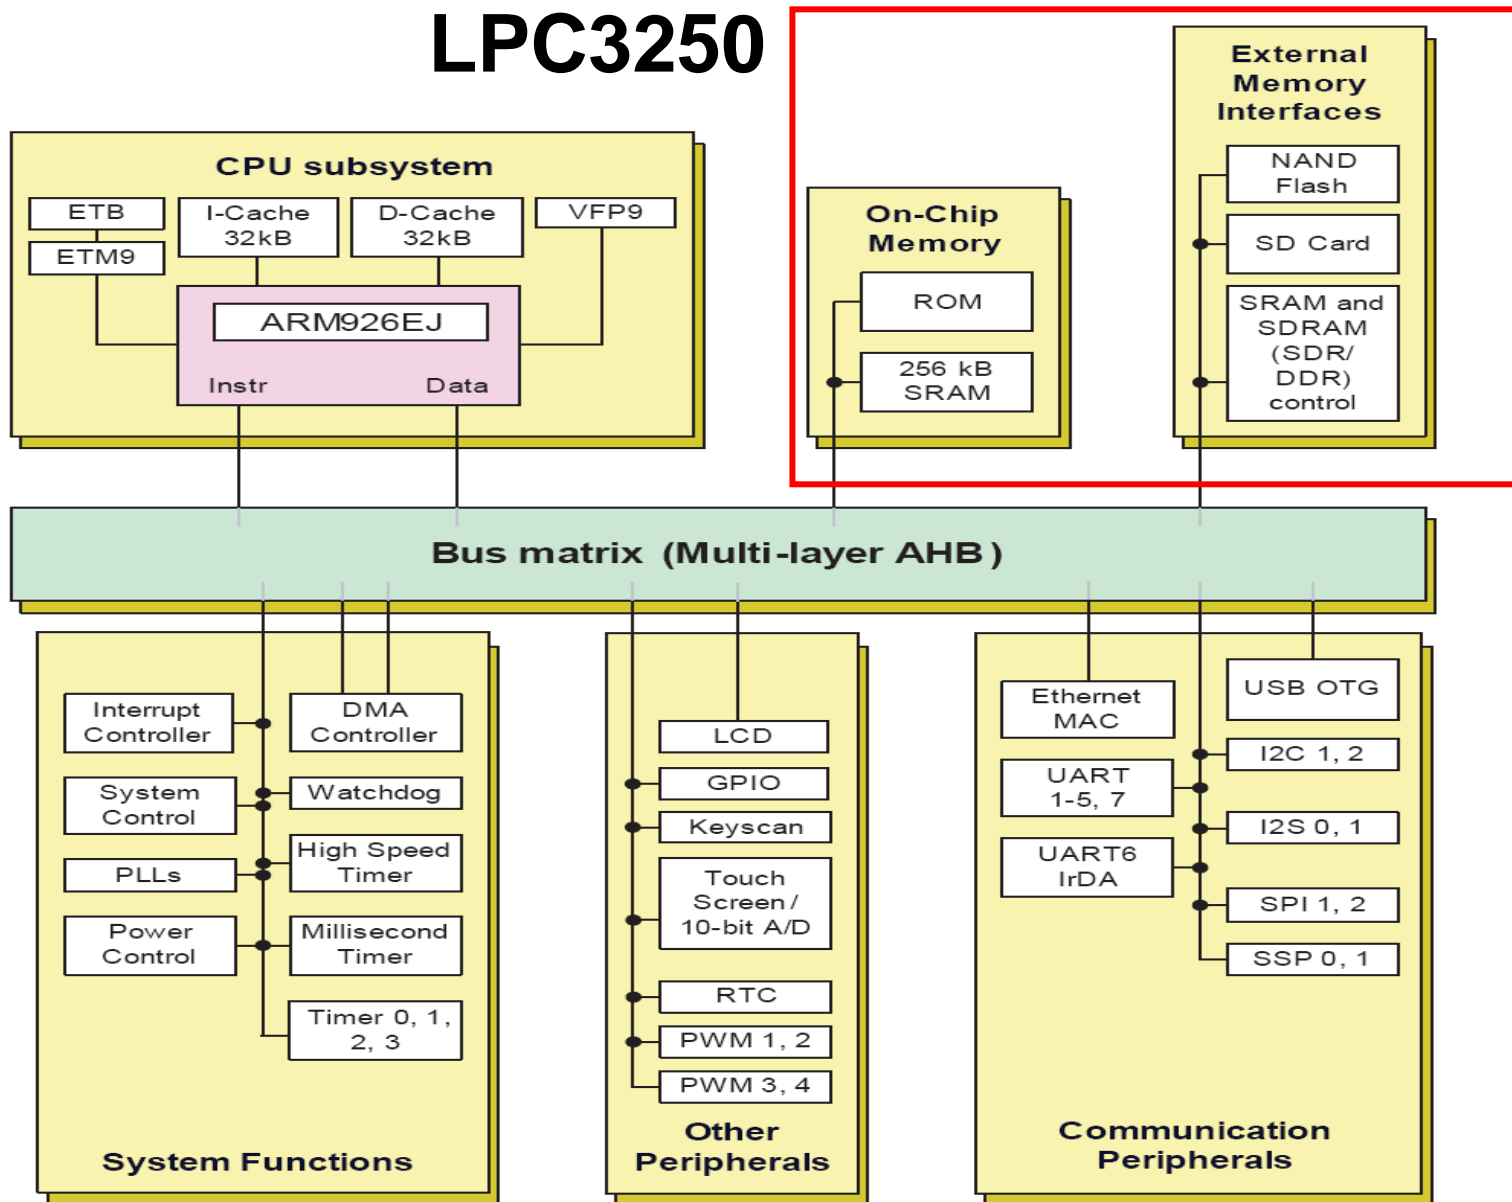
LPC3250

CPU subsystem

ETB

ETM9

I-Cache 32kB

D-Cache 32kB

VFP9

ARM926EJ

Instr

Data

On-Chip Memory

ROM

256 kB SRAM

External Memory Interfaces

NAND Flash

SD Card

SRAM and SDRAM (SDR/ DDR) control

Bus matrix (Multi-layer AHB)

Interrupt Controller

DMA Controller

System Control

Watchdog

PLLs

High Speed Timer

Power Control

Millisecond Timer

Timer 0, 1, 2, 3

System Functions

LCD

GPIO

Keyscan

Touch Screen / 10-bit A/D

RTC

PWM 1, 2

PWM 3, 4

Other Peripherals

Ethernet MAC

USB OTG

I2C 1, 2

UART 1-5, 7

I2S 0, 1

UART6 IrDA

SPI 1, 2

SSP 0, 1

Communication Peripherals